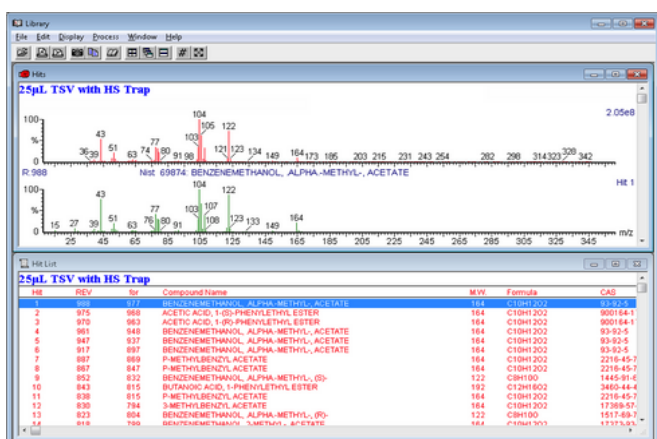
Library

File Edit Display Process Window Help

Hits

25µL TSV with HS Trap

2.05e8

100
%
0

43 36 39 51 63 74 77 80 91 98 103 104 105 122 121 123 134 149 164 173 185 203 215 231 243 254 282 298 314 323 328 342

R:988 Nist 69874: BENZENEMETHANOL, ALPHA.-METHYL-, ACETATE Hit 1

100
%
0

15 27 39 43 51 63 76 77 80 91 103 104 107 108 122 123 133 149 164

25 45 65 85 105 125 145 165 185 205 225 245 265 285 305 325 345 m/z

Hit List

25µL TSV with HS Trap

| Hit | REV | for | Compound Name | M.W. | Formula | CAS |
|---|---|---|---|---|---|---|
| 1 | 988 | 977 | BENZENEMETHANOL, ALPHA.-METHYL-, ACETATE | 164 | C10H12O2 | 93-92-5 |
| 2 | 975 | 968 | ACETIC ACID, 1-(S)-PHENYLETHYL ESTER | 164 | C10H12O2 | 900164-1 |
| 3 | 970 | 963 | ACETIC ACID, 1-(R)-PHENYLETHYL ESTER | 164 | C10H12O2 | 900164-1 |
| 4 | 961 | 948 | BENZENEMETHANOL, ALPHA.-METHYL-, ACETATE | 164 | C10H12O2 | 93-92-5 |
| 5 | 947 | 937 | BENZENEMETHANOL, ALPHA.-METHYL-, ACETATE | 164 | C10H12O2 | 93-92-5 |
| 6 | 917 | 897 | BENZENEMETHANOL, ALPHA.-METHYL-, ACETATE | 164 | C10H12O2 | 93-92-5 |
| 7 | 887 | 869 | P-METHYLBENZYL ACETATE | 164 | C10H12O2 | 2216-45-7 |
| 8 | 887 | 847 | P-METHYLBENZYL ACETATE | 164 | C10H12O2 | 2216-45-7 |
| 9 | 852 | 832 | BENZENEMETHANOL, ALPHA.-METHYL-, (S)- | 122 | C8H10O | 1445-91-6 |
| 10 | 843 | 815 | BUTANOIC ACID, 1-PHENYLETHYL ESTER | 192 | C12H16O2 | 3460-44-4 |
| 11 | 838 | 815 | P-METHYLBENZYL ACETATE | 164 | C10H12O2 | 2216-45-7 |
| 12 | 830 | 794 | 3-METHYLBENZYL ACETATE | 164 | C10H12O2 | 17369-57-1 |
| 13 | 823 | 804 | BENZENEMETHANOL, ALPHA.-METHYL-, (R)- | 122 | C8H10O | 1517-69-7 |
| 14 | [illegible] | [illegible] | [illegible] | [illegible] | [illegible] | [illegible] |